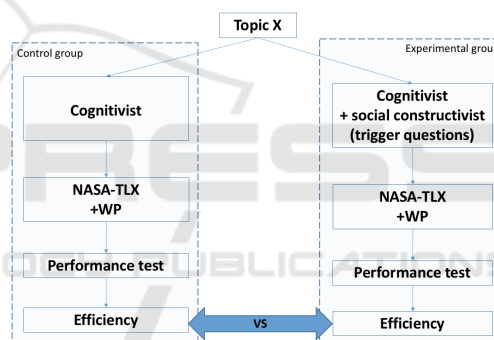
Topic X

Control group

Cognitivist

NASA-TLX +WP

Performance test

Efficiency

VS

Experimental grou

Cognitivist + social constructivist (trigger questions)

NASA-TLX +WP

Performance test

Efficiency